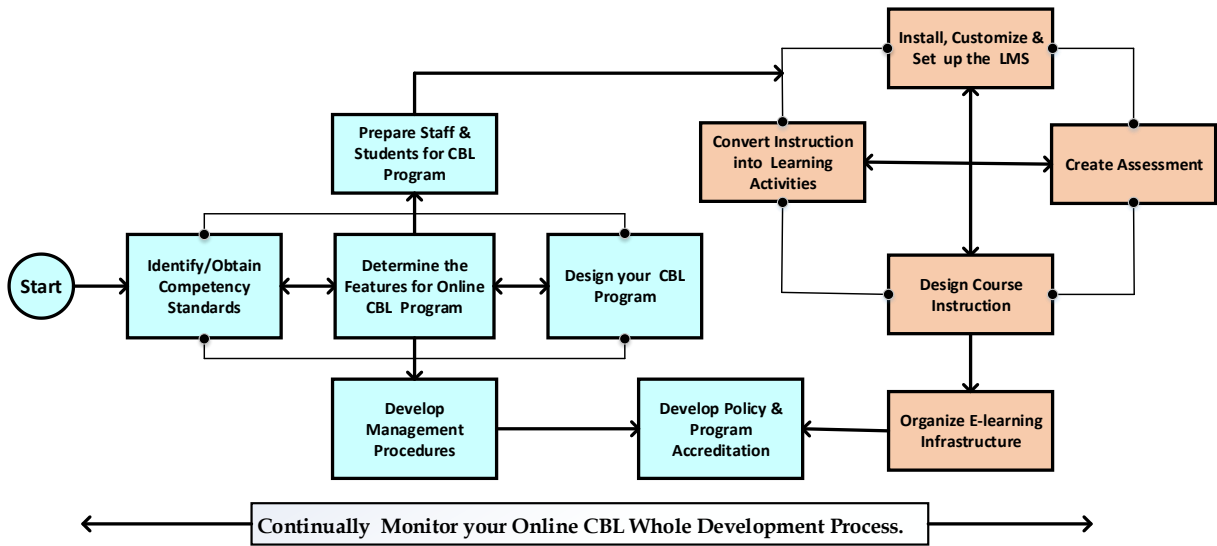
Start

Identify/Obtain Competency Standards

Determine the Features for Online CBL Program

Design your CBL Program

Prepare Staff & Students for CBL Program

Develop Management Procedures

Develop Policy & Program Accreditation

Install, Customize & Set up the LMS

Convert Instruction into Learning Activities

Create Assessment

Design Course Instruction

Organize E-learning Infrastructure

Continually Monitor your Online CBL Whole Development Process.